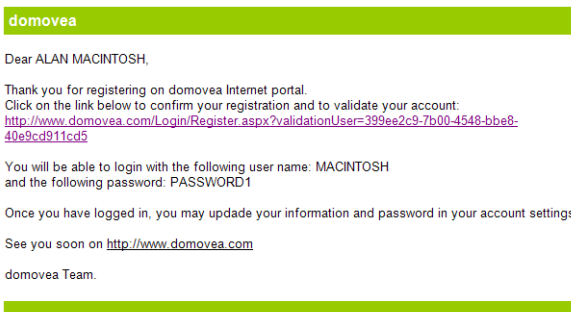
domovea

Dear ALAN MACINTOSH,

Thank you for registering on domovea Internet portal.
Click on the link below to confirm your registration and to validate your account:
http://www.domovea.com/Login/Register.aspx?validationUser=399ee2c9-7b00-4548-bbe8-40e9cd911cd5

You will be able to login with the following user name: MACINTOSH
and the following password: PASSWORD1

Once you have logged in, you may upadde your information and password in your account settings

See you soon on http://www.domovea.com

domovea Team.